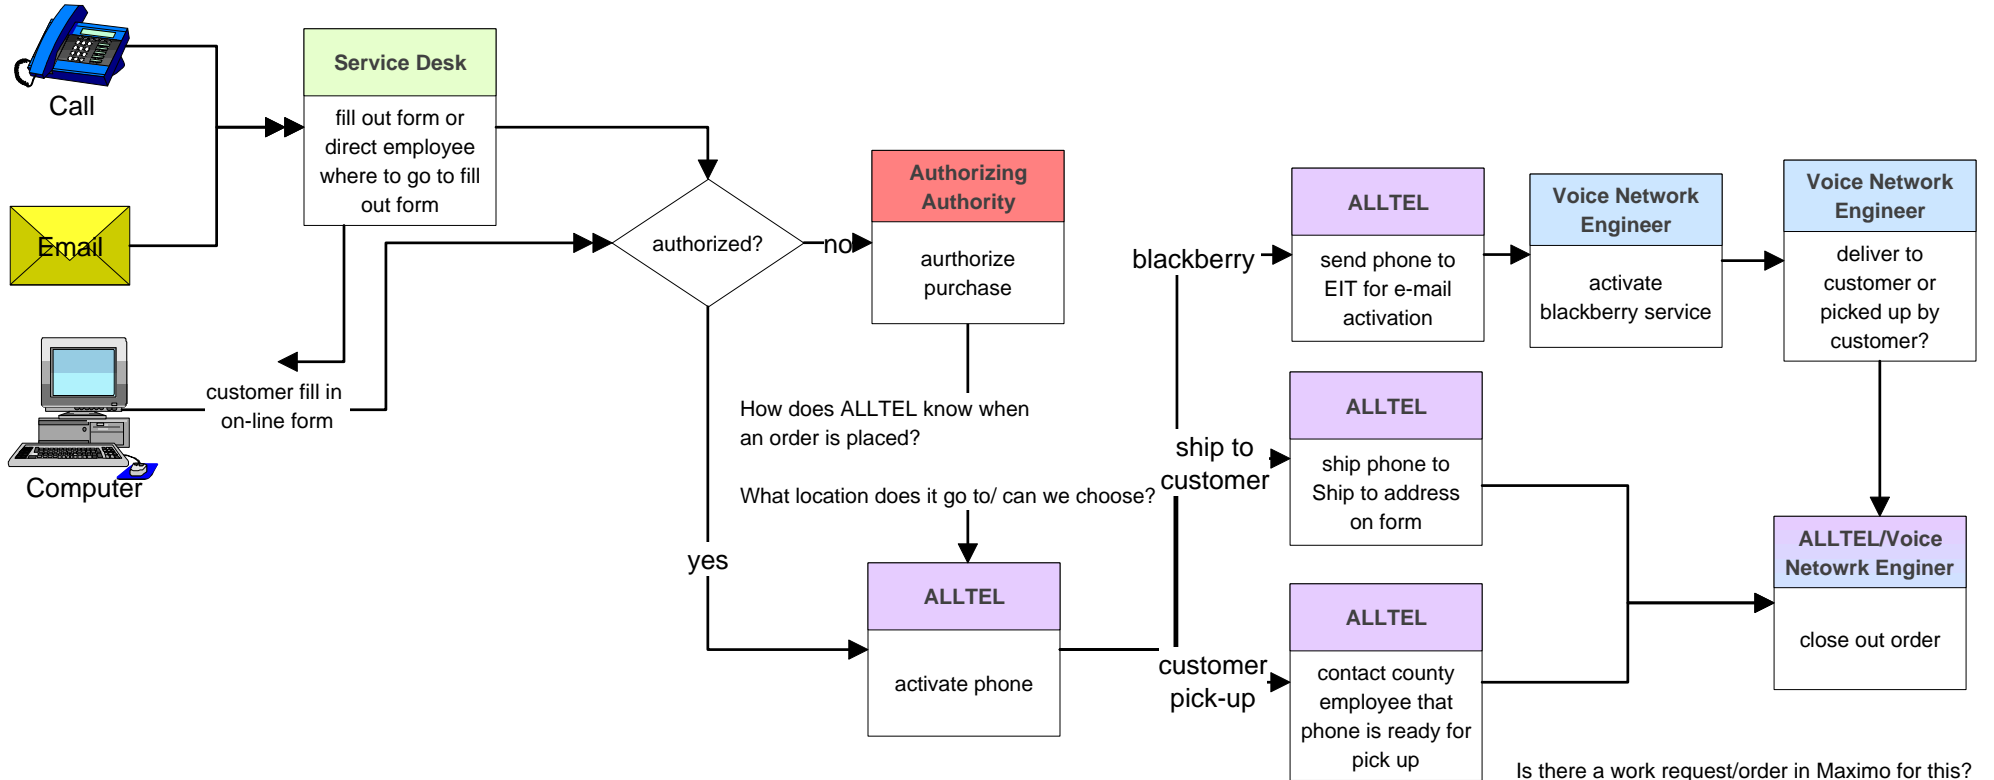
Call

Email

Computer

Service Desk

fill out form or direct employee where to go to fill out form

customer fill in on-line form

authorized?

no

yes

Authorizing Authority

aurthorize purchase

How does ALLTEL know when an order is placed?

What location does it go to/ can we choose?

ALLTEL

activate phone

blackberry

ship to customer

customer pick-up

ALLTEL

send phone to EIT for e-mail activation

Voice Network Engineer

activate blackberry service

Voice Network Engineer

deliver to customer or picked up by customer?

ALLTEL

ship phone to Ship to address on form

ALLTEL

contact county employee that phone is ready for pick up

ALLTEL/Voice Netowrk Enginer

close out order

Is there a work request/order in Maximo for this?